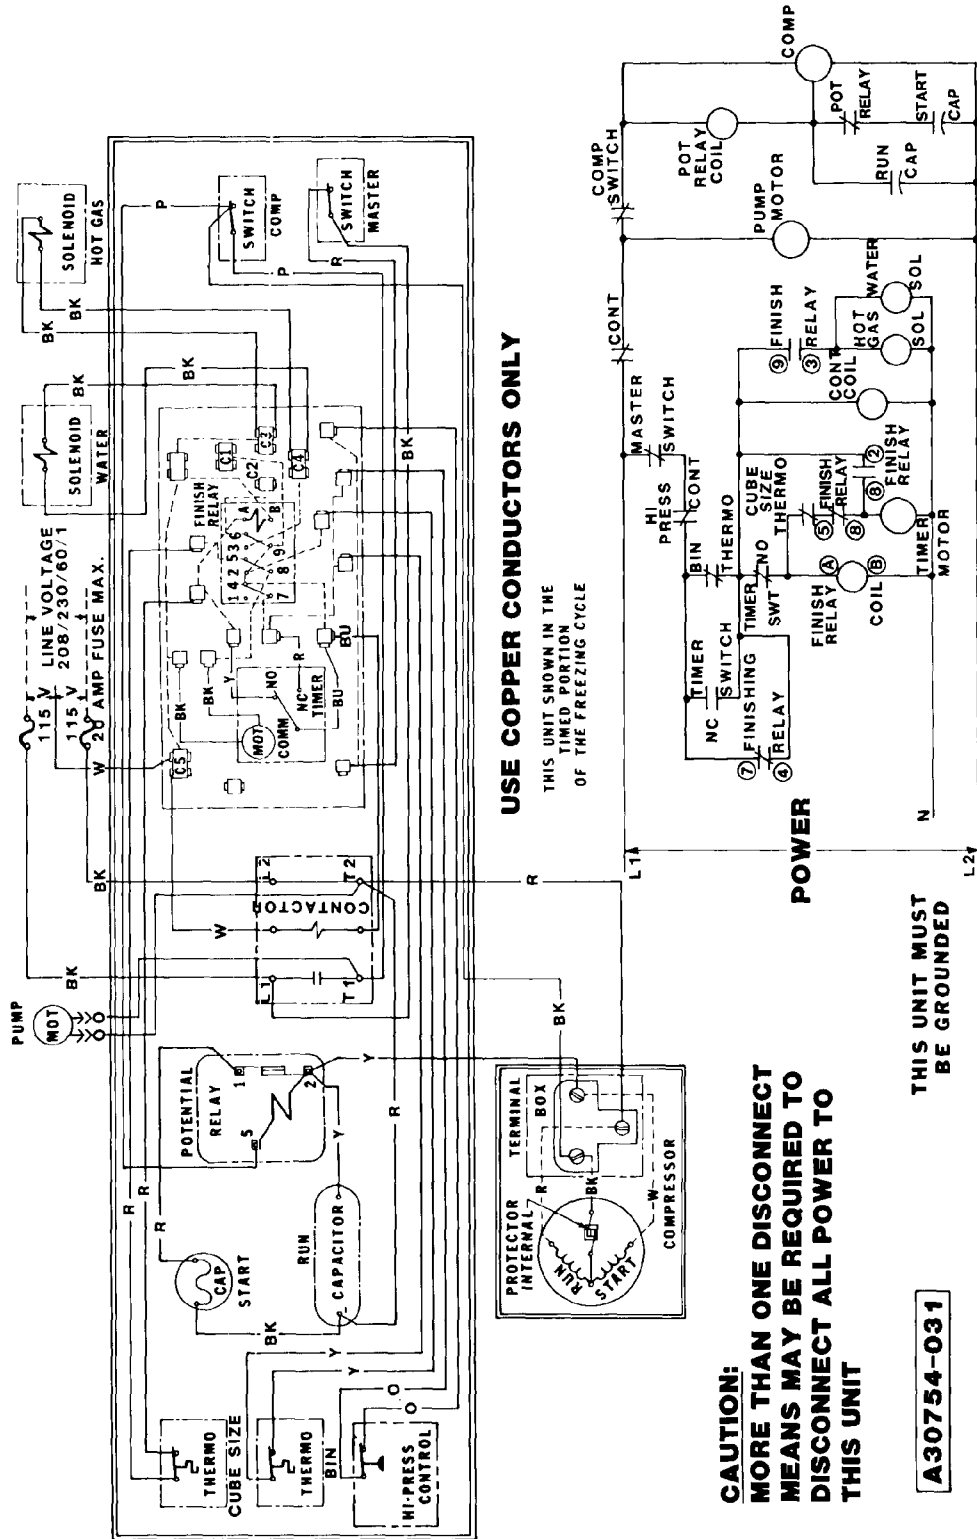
SOLENOID
HOT GAS

SOLENOID
WATER

SWITCH
COMP

SWITCH
MASTER

LINE VOLTAGE
208/230/60/1
20 AMP FUSE MAX.

115 V
115 V

BK
BK
BK
BK
P
P
R
BK
W
BK
BK

C1
C2
C3
C4
C5

FINISH
RELAY

A
B

1 4 2 5 3 6
7 8 9

NO
NC
TIMER
COMM
MOT

BK
BK
Y
R
BU
BU

PUMP
MOT

L1
L2
T1
T2
CONTACTOR

POTENTIAL
RELAY
1
2
5

RUN
CAPACITOR

CAP
START

THERMO
CUBE SIZE

THERMO
BIN

HI-PRESS
CONTROL

R
R
R
Y
Y
Y
Y
BK
O
O
R
BK

TERMINAL
BOX

PROTECTOR
INTERNAL
R
BK
W
RUN
START
COMPRESSOR

USE COPPER CONDUCTORS ONLY

THIS UNIT SHOWN IN THE
TIMED PORTION
OF THE FREEZING CYCLE

COMP
POT RELAY
START CAP
POT RELAY COIL
COMP SWITCH
RUN CAP
PUMP MOTOR
CONT
WATER SOL
HOT GAS SOL
9 FINISH
3 RELAY
CONT COIL
MASTER SWITCH
HI PRESS CONT
CUBE SIZE THERMO
5 FINISH RELAY
1 2 FINISH RELAY
8
8
BIN THERMO
TIMER SWITCH
TIMER SWT NO
FINISH RELAY A
COIL B
TIMER MOTOR
NC
7 FINISHING
4 RELAY
L1
N
L2

POWER

THIS UNIT MUST
BE GROUNDED

CAUTION:
MORE THAN ONE DISCONNECT MEANS MAY BE REQUIRED TO DISCONNECT ALL POWER TO THIS UNIT

A30754-031